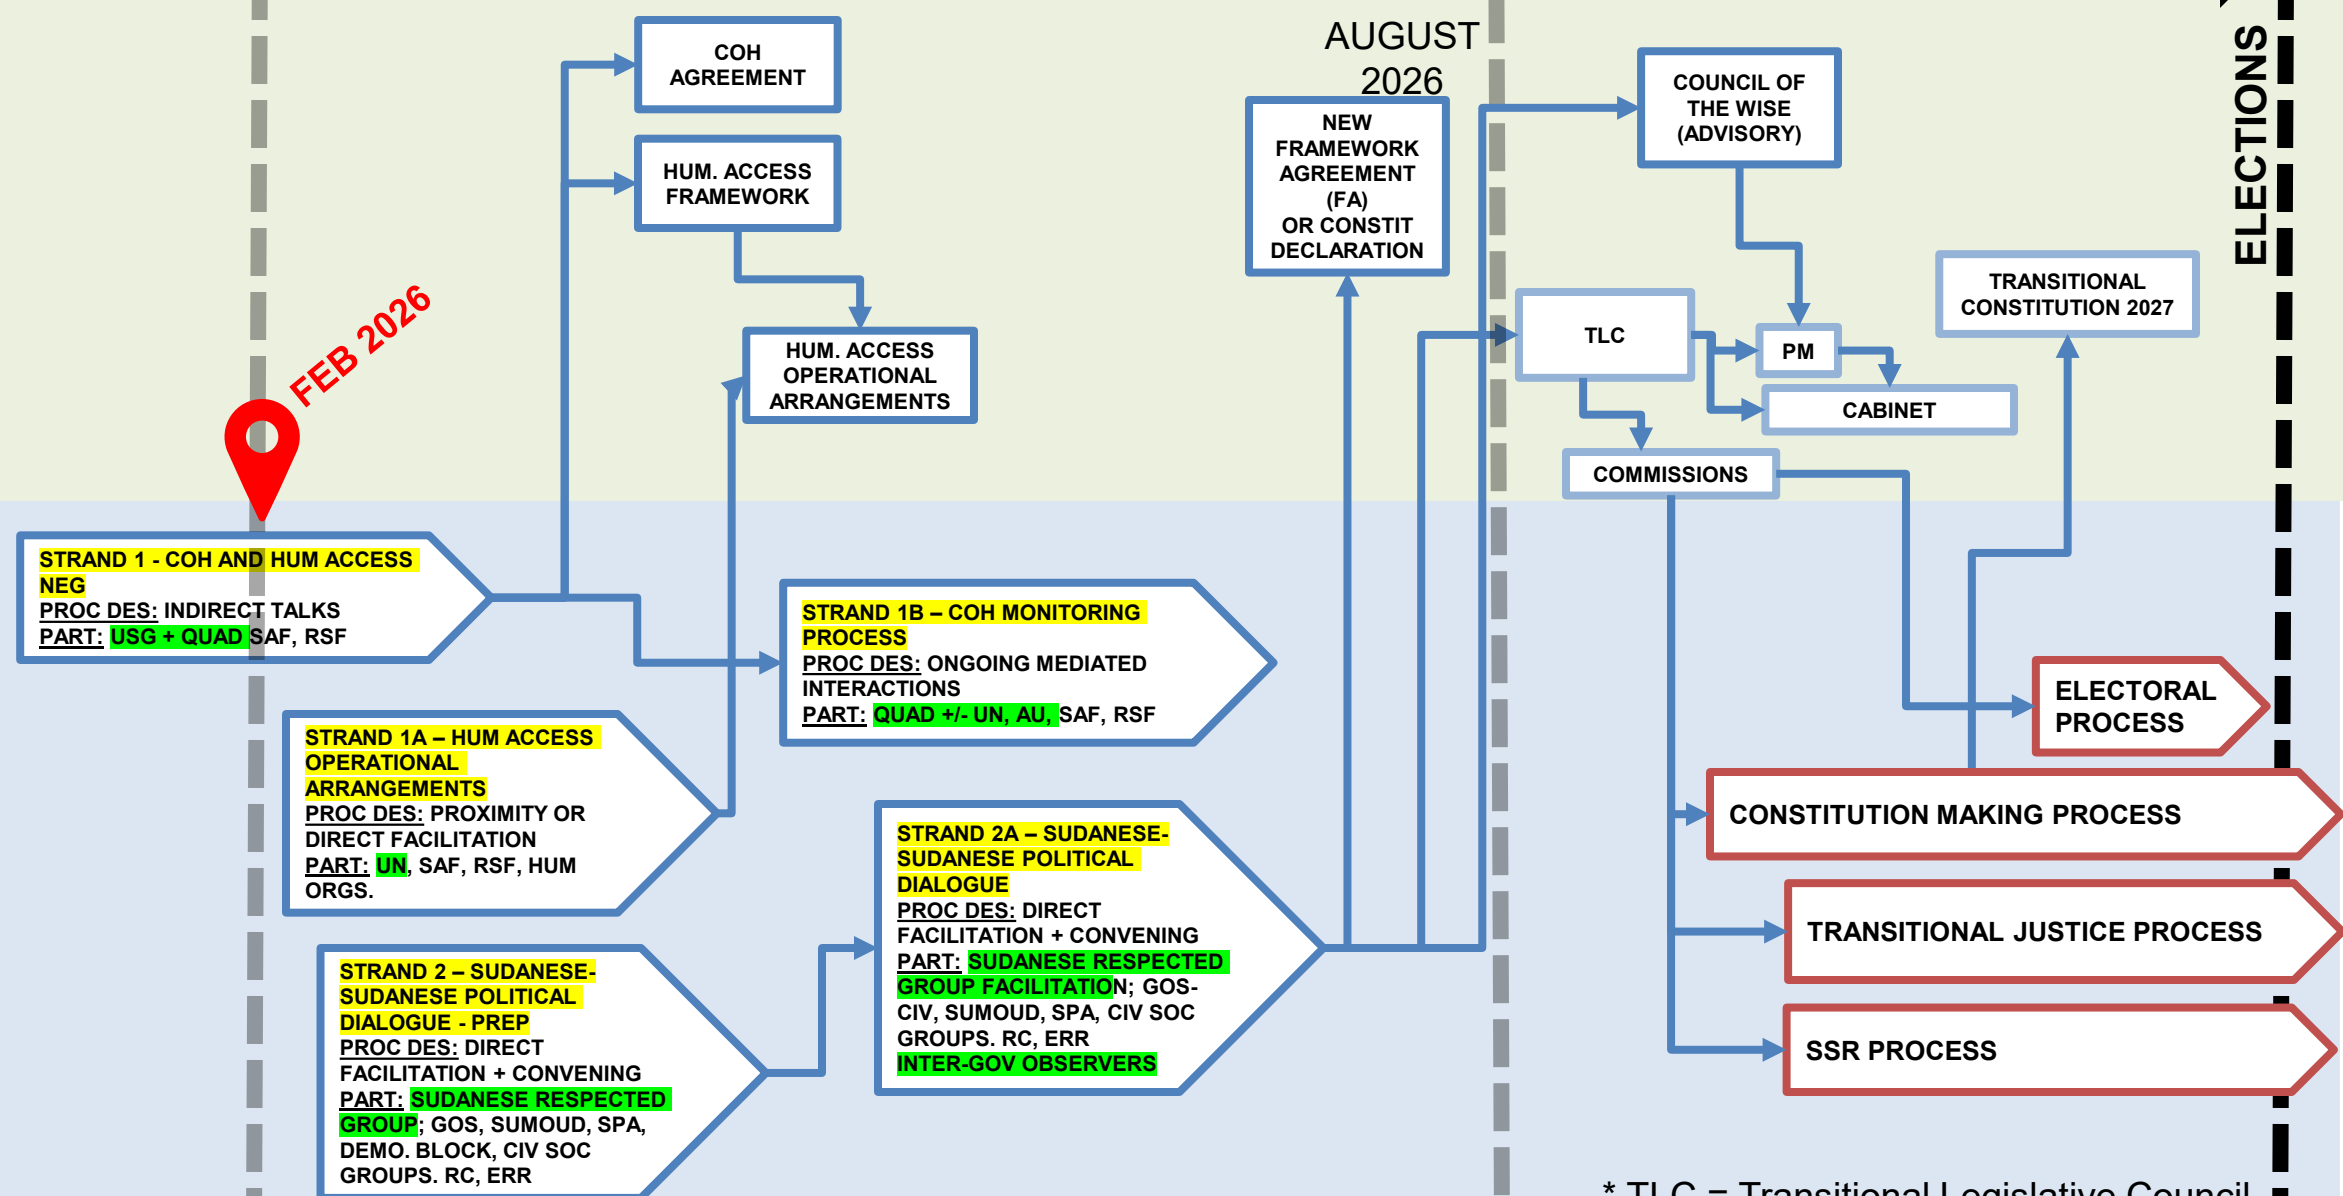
COH AGREEMENT

HUM. ACCESS FRAMEWORK

HUM. ACCESS OPERATIONAL ARRANGEMENTS

AUGUST 2026

NEW FRAMEWORK AGREEMENT (FA) OR CONSTIT DECLARATION

COUNCIL OF THE WISE (ADVISORY)

ELECTIONS

TRANSITIONAL CONSTITUTION 2027

TLC

PM

CABINET

COMMISSIONS

FEB 2026

STRAND 1 - COH AND HUM ACCESS NEG
PROC DES: INDIRECT TALKS
PART: USG + QUAD SAF, RSF

STRAND 1B – COH MONITORING PROCESS
PROC DES: ONGOING MEDIATED INTERACTIONS
PART: QUAD +/- UN, AU, SAF, RSF

STRAND 1A – HUM ACCESS OPERATIONAL ARRANGEMENTS
PROC DES: PROXIMITY OR DIRECT FACILITATION
PART: UN, SAF, RSF, HUM ORGS.

STRAND 2A – SUDANESE-SUDANESE POLITICAL DIALOGUE
PROC DES: DIRECT FACILITATION + CONVENING
PART: SUDANESE RESPECTED GROUP FACILITATION; GOS-CIV, SUMOUD, SPA, CIV SOC GROUPS. RC, ERR
INTER-GOV OBSERVERS

STRAND 2 – SUDANESE-SUDANESE POLITICAL DIALOGUE - PREP
PROC DES: DIRECT FACILITATION + CONVENING
PART: SUDANESE RESPECTED GROUP; GOS, SUMOUD, SPA, DEMO. BLOCK, CIV SOC GROUPS. RC, ERR

ELECTORAL PROCESS

CONSTITUTION MAKING PROCESS

TRANSITIONAL JUSTICE PROCESS

SSR PROCESS

* TLC = Transitional Legislative Council